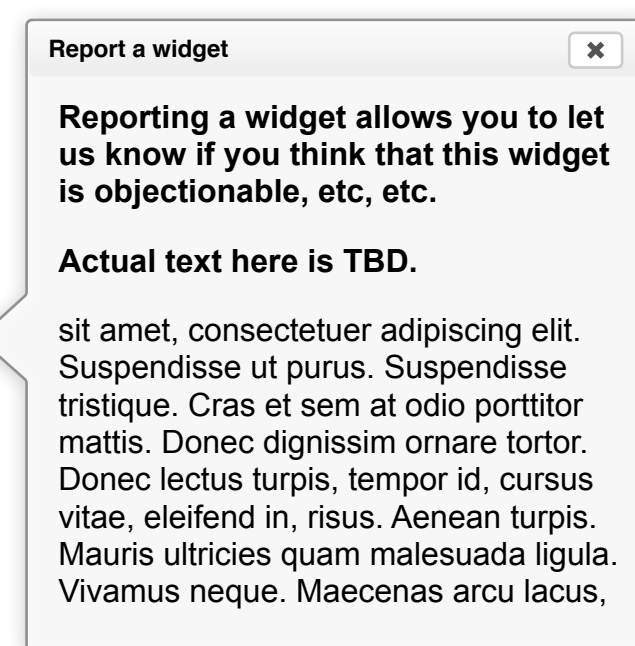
Report a widget

✖

Reporting a widget allows you to let us know if you think that this widget is objectionable, etc, etc.

Actual text here is TBD.

sit amet, consectetuer adipiscing elit. Suspendisse ut purus. Suspendisse tristique. Cras et sem at odio porttitor mattis. Donec dignissim ornare tortor. Donec lectus turpis, tempor id, cursus vitae, eleifend in, risus. Aenean turpis. Mauris ultricies quam malesuada ligula. Vivamus neque. Maecenas arcu lacus,